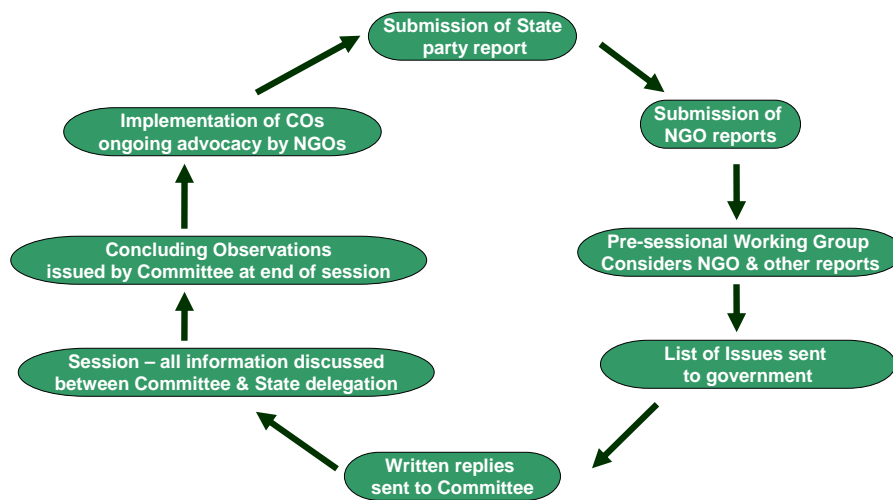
Submission of State party report

Submission of NGO reports

Pre-sessional Working Group Considers NGO & other reports

List of Issues sent to government

Written replies sent to Committee

Session – all information discussed between Committee & State delegation

Concluding Observations issued by Committee at end of session

Implementation of COs ongoing advocacy by NGOs